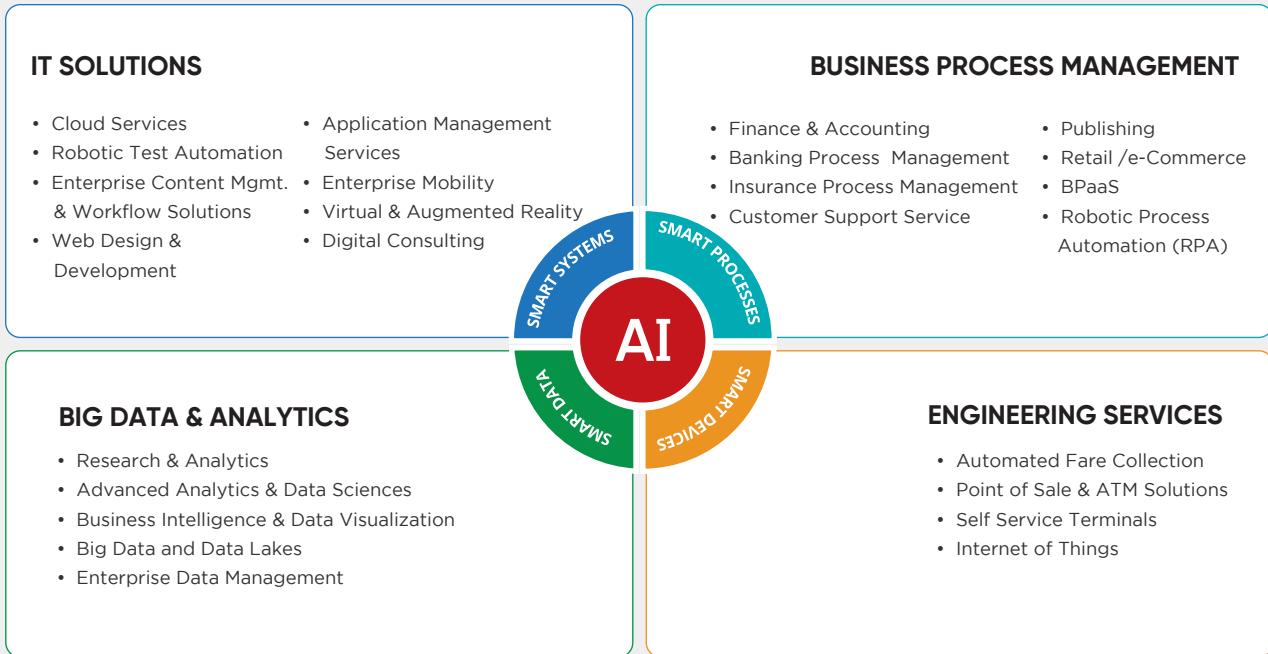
IT SOLUTIONS

- Cloud Services
- Robotic Test Automation
- Enterprise Content Mgmt. & Workflow Solutions
- Web Design & Development

- Application Management Services
- Enterprise Mobility
- Virtual & Augmented Reality
- Digital Consulting

BUSINESS PROCESS MANAGEMENT

- Finance & Accounting
- Banking Process Management
- Insurance Process Management
- Customer Support Service

- Publishing
- Retail /e-Commerce
- BPaaS
- Robotic Process Automation (RPA)

SMART SYSTEMS
SMART PROCESSES
AI
SMART DATA
SMART DEVICES

BIG DATA & ANALYTICS

- Research & Analytics
- Advanced Analytics & Data Sciences
- Business Intelligence & Data Visualization
- Big Data and Data Lakes
- Enterprise Data Management

ENGINEERING SERVICES

- Automated Fare Collection
- Point of Sale & ATM Solutions
- Self Service Terminals
- Internet of Things